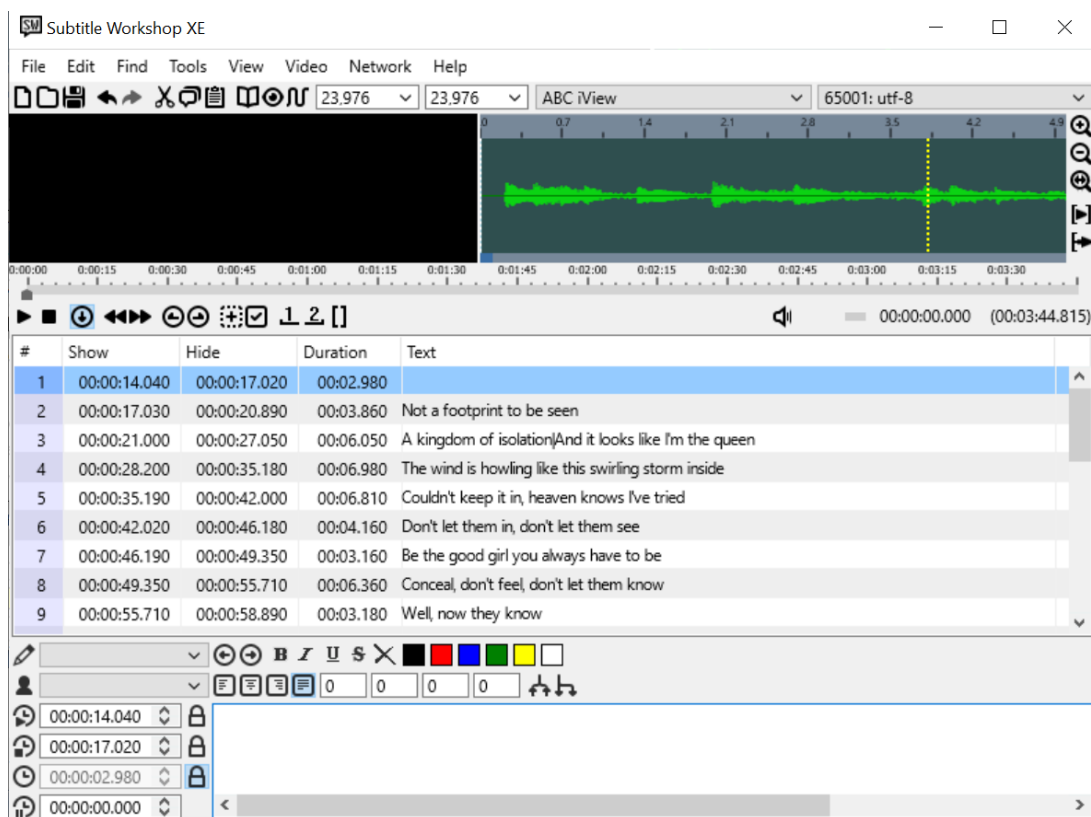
Subtitle Workshop XE

File Edit Find Tools View Video Network Help

23,976 23,976 ABC iView 65001: utf-8

0 0.7 1.4 2.1 2.8 3.5 4.2 4.9

0:00:00 0:00:15 0:00:30 0:00:45 0:01:00 0:01:15 0:01:30 0:01:45 0:02:00 0:02:15 0:02:30 0:02:45 0:03:00 0:03:15 0:03:30

1 2 []

00:00:00.000 (00:03:44.815)

| # | Show | Hide | Duration | Text |
|---|---|---|---|---|
| 1 | 00:00:14.040 | 00:00:17.020 | 00:02.980 | |
| 2 | 00:00:17.030 | 00:00:20.890 | 00:03.860 | Not a footprint to be seen |
| 3 | 00:00:21.000 | 00:00:27.050 | 00:06.050 | A kingdom of isolation\|And it looks like I'm the queen |
| 4 | 00:00:28.200 | 00:00:35.180 | 00:06.980 | The wind is howling like this swirling storm inside |
| 5 | 00:00:35.190 | 00:00:42.000 | 00:06.810 | Couldn't keep it in, heaven knows I've tried |
| 6 | 00:00:42.020 | 00:00:46.180 | 00:04.160 | Don't let them in, don't let them see |
| 7 | 00:00:46.190 | 00:00:49.350 | 00:03.160 | Be the good girl you always have to be |
| 8 | 00:00:49.350 | 00:00:55.710 | 00:06.360 | Conceal, don't feel, don't let them know |
| 9 | 00:00:55.710 | 00:00:58.890 | 00:03.180 | Well, now they know |

B I U S

0 0 0 0

00:00:14.040
00:00:17.020
00:00:02.980
00:00:00.000